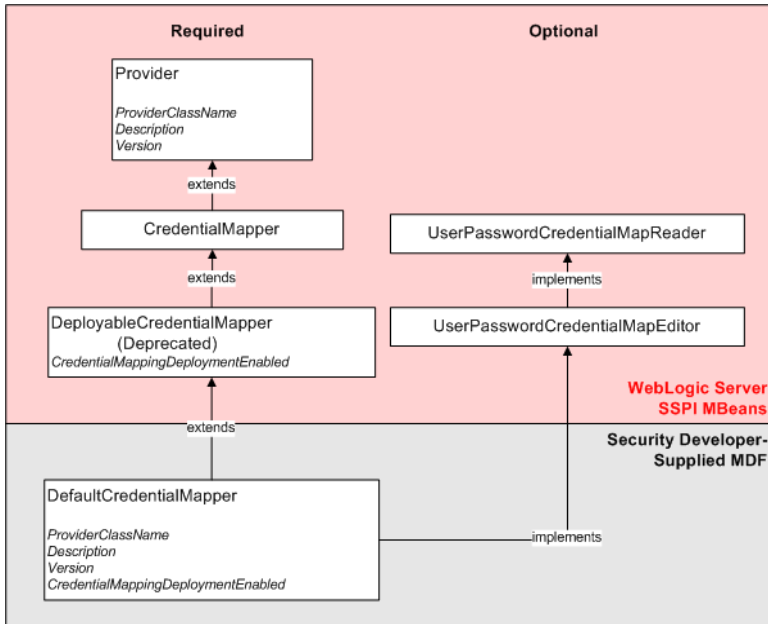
Required

Optional

Provider

ProviderClassName
Description
Version

extends

CredentialMapper

UserPasswordCredentialMapReader

extends

implements

DeployableCredentialMapper
(Deprecated)
CredentialMappingDeploymentEnabled

UserPasswordCredentialMapEditor

WebLogic Server
SSPI MBeans

extends

Security Developer-
Supplied MDF

DefaultCredentialMapper

ProviderClassName
Description
Version
CredentialMappingDeploymentEnabled

implements